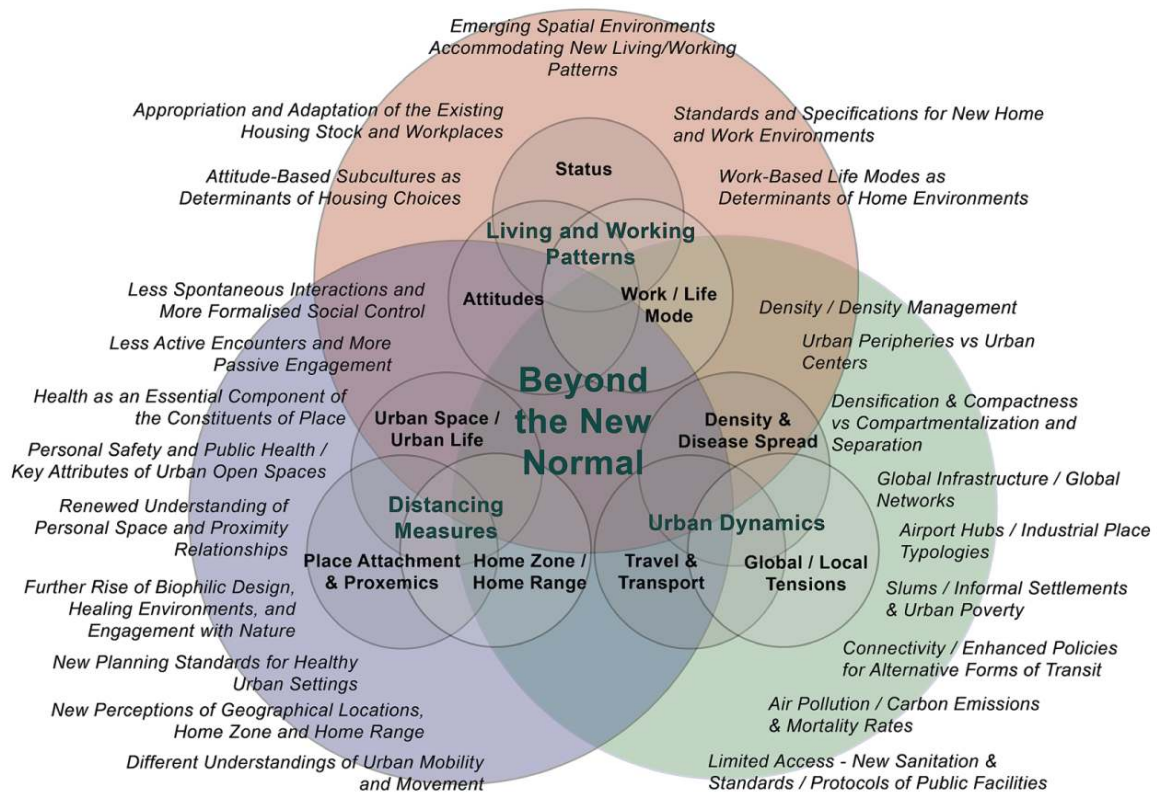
Emerging Spatial Environments Accommodating New Living/Working Patterns

Appropriation and Adaptation of the Existing Housing Stock and Workplaces

Standards and Specifications for New Home and Work Environments

Attitude-Based Subcultures as Determinants of Housing Choices

Work-Based Life Modes as Determinants of Home Environments

Status

Living and Working Patterns

Attitudes

Work / Life Mode

Less Spontaneous Interactions and More Formalised Social Control

Density / Density Management

Less Active Encounters and More Passive Engagement

Urban Peripheries vs Urban Centers

Beyond the New Normal

Health as an Essential Component of the Constituents of Place

Urban Space / Urban Life

Density & Disease Spread

Densification & Compactness vs Compartmentalization and Separation

Personal Safety and Public Health / Key Attributes of Urban Open Spaces

Global Infrastructure / Global Networks

Renewed Understanding of Personal Space and Proximity Relationships

Distancing Measures

Urban Dynamics

Airport Hubs / Industrial Place Typologies

Place Attachment & Proxemics

Home Zone / Home Range

Travel & Transport

Global / Local Tensions

Further Rise of Biophilic Design, Healing Environments, and Engagement with Nature

Slums / Informal Settlements & Urban Poverty

Connectivity / Enhanced Policies for Alternative Forms of Transit

New Planning Standards for Healthy Urban Settings

Air Pollution / Carbon Emissions & Mortality Rates

New Perceptions of Geographical Locations, Home Zone and Home Range

Different Understandings of Urban Mobility and Movement

Limited Access - New Sanitation & Standards / Protocols of Public Facilities